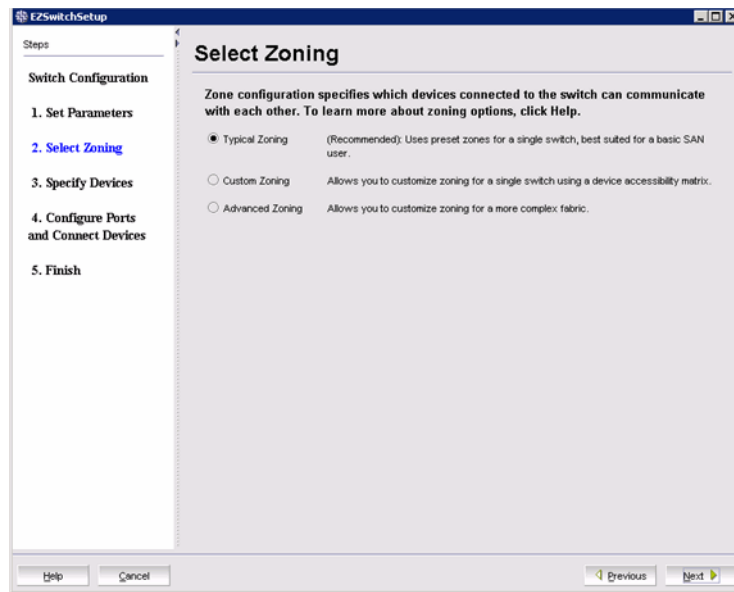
EZSwitchSetup

Steps

Switch Configuration

1. Set Parameters

2. Select Zoning

3. Specify Devices

4. Configure Ports and Connect Devices

5. Finish

Select Zoning

Zone configuration specifies which devices connected to the switch can communicate with each other. To learn more about zoning options, click Help.

Typical Zoning (Recommended): Uses preset zones for a single switch, best suited for a basic SAN user.

Custom Zoning Allows you to customize zoning for a single switch using a device accessibility matrix.

Advanced Zoning Allows you to customize zoning for a more complex fabric.

Help Cancel

Previous Next